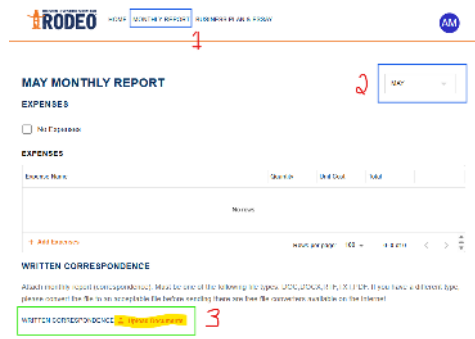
RODEO

HOME MONTHLY REPORT BUSINESS PLAN & ESSAY

AM

1

MAY MONTHLY REPORT

2

MAY

EXPENSES

No Expenses

EXPENSES

| Expense Name | Quantity | Unit Cost | Total |
|---|---|---|---|
| No rows | | | |

+ Add Expenses

Rows per page: 100 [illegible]

WRITTEN CORRESPONDENCE

Attach monthly report (correspondence). Must be one of the following file types: DOC, DOCX, RTF, TXT, PDF. If you have a different type please convert the file to an acceptable file before sending. There are free file converters available on the internet.

WRITTEN CORRESPONDENCE Upload Documents

3